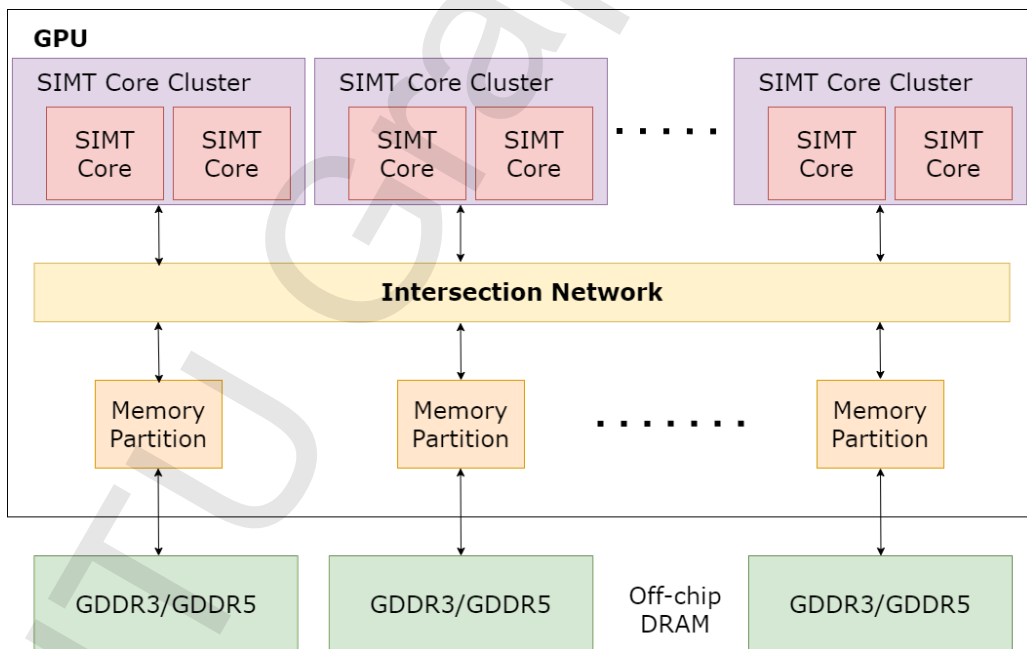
GPU

SIMT Core Cluster
SIMT Core
SIMT Core

SIMT Core Cluster
SIMT Core
SIMT Core

. . . . .

SIMT Core Cluster
SIMT Core
SIMT Core

Intersection Network

Memory Partition

Memory Partition

. . . . . . .

Memory Partition

GDDR3/GDDR5

GDDR3/GDDR5

Off-chip DRAM

GDDR3/GDDR5